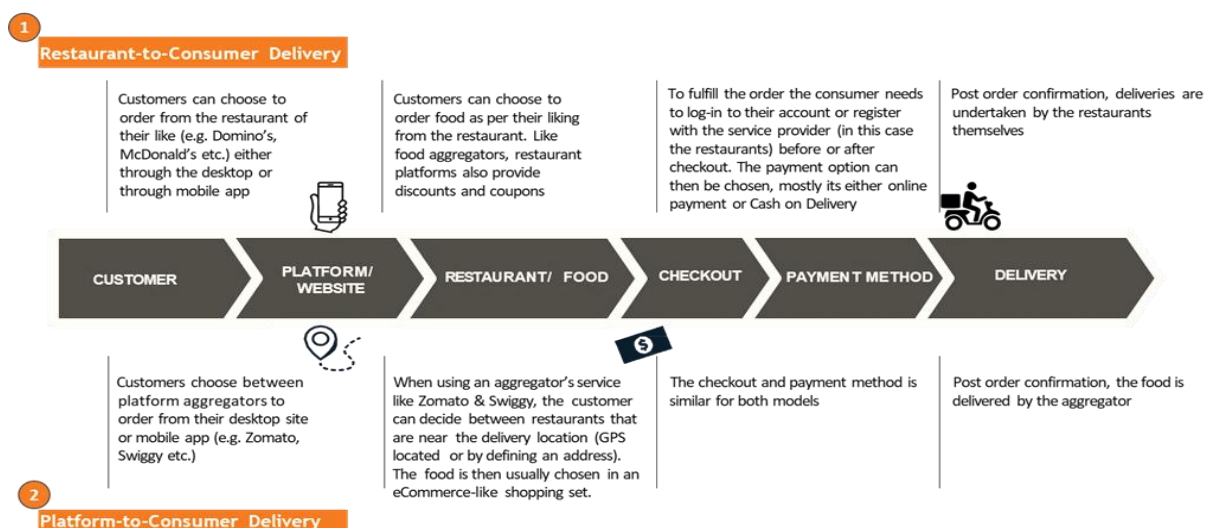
1

Restaurant-to-Consumer Delivery

Customers can choose to order from the restaurant of their like (e.g. Domino's, McDonald's etc.) either through the desktop or through mobile app

Customers can choose to order food as per their liking from the restaurant. Like food aggregators, restaurant platforms also provide discounts and coupons

To fulfill the order the consumer needs to log-in to their account or register with the service provider (in this case the restaurants) before or after checkout. The payment option can then be chosen, mostly its either online payment or Cash on Delivery

Post order confirmation, deliveries are undertaken by the restaurants themselves

CUSTOMER

PLATFORM/ WEBSITE

RESTAURANT/ FOOD

CHECKOUT

PAYMENT METHOD

DELIVERY

Customers choose between platform aggregators to order from their desktop site or mobile app (e.g. Zomato, Swiggy etc.)

When using an aggregator's service like Zomato & Swiggy, the customer can decide between restaurants that are near the delivery location (GPS located or by defining an address). The food is then usually chosen in an eCommerce-like shopping set.

The checkout and payment method is similar for both models

Post order confirmation, the food is delivered by the aggregator

2

Platform-to-Consumer Delivery